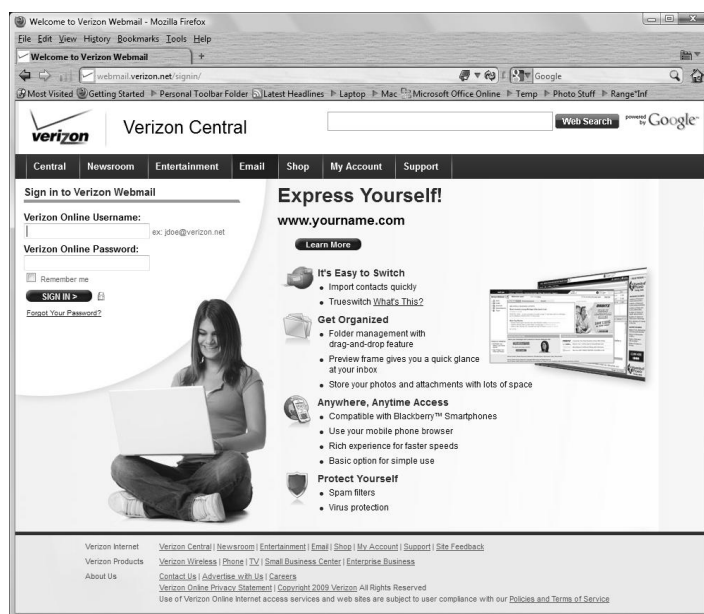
Welcome to Verizon Webmail - Mozilla Firefox

File Edit View History Bookmarks Tools Help

Welcome to Verizon Webmail +

webmail.verizon.net/signin/

Google

Most Visited Getting Started Personal Toolbar Folder Latest Headlines Laptop Mac Microsoft Office Online Temp Photo Stuff Range*Inf

verizon Verizon Central

Web Search powered by Google

Central Newsroom Entertainment Email Shop My Account Support

Sign in to Verizon Webmail

Verizon Online Username:

ex: jdoe@verizon.net

Verizon Online Password:

Remember me

SIGN IN >

Forgot Your Password?

Express Yourself!

www.yourname.com

Learn More

It's Easy to Switch
• Import contacts quickly
• Trueswitch What's This?

Get Organized
• Folder management with drag-and-drop feature
• Preview frame gives you a quick glance at your inbox
• Store your photos and attachments with lots of space

Anywhere, Anytime Access
• Compatible with Blackberry™ Smartphones
• Use your mobile phone browser
• Rich experience for faster speeds
• Basic option for simple use

Protect Yourself
• Spam filters
• Virus protection

Verizon Internet Verizon Central | Newsroom | Entertainment | Email | Shop | My Account | Support | Site Feedback

Verizon Products Verizon Wireless | Phone | TV | Small Business Center | Enterprise Business

About Us Contact Us | Advertise with Us | Careers
Verizon Online Privacy Statement | Copyright 2009 Verizon All Rights Reserved
Use of Verizon Online Internet access services and web sites are subject to user compliance with our Policies and Terms of Service